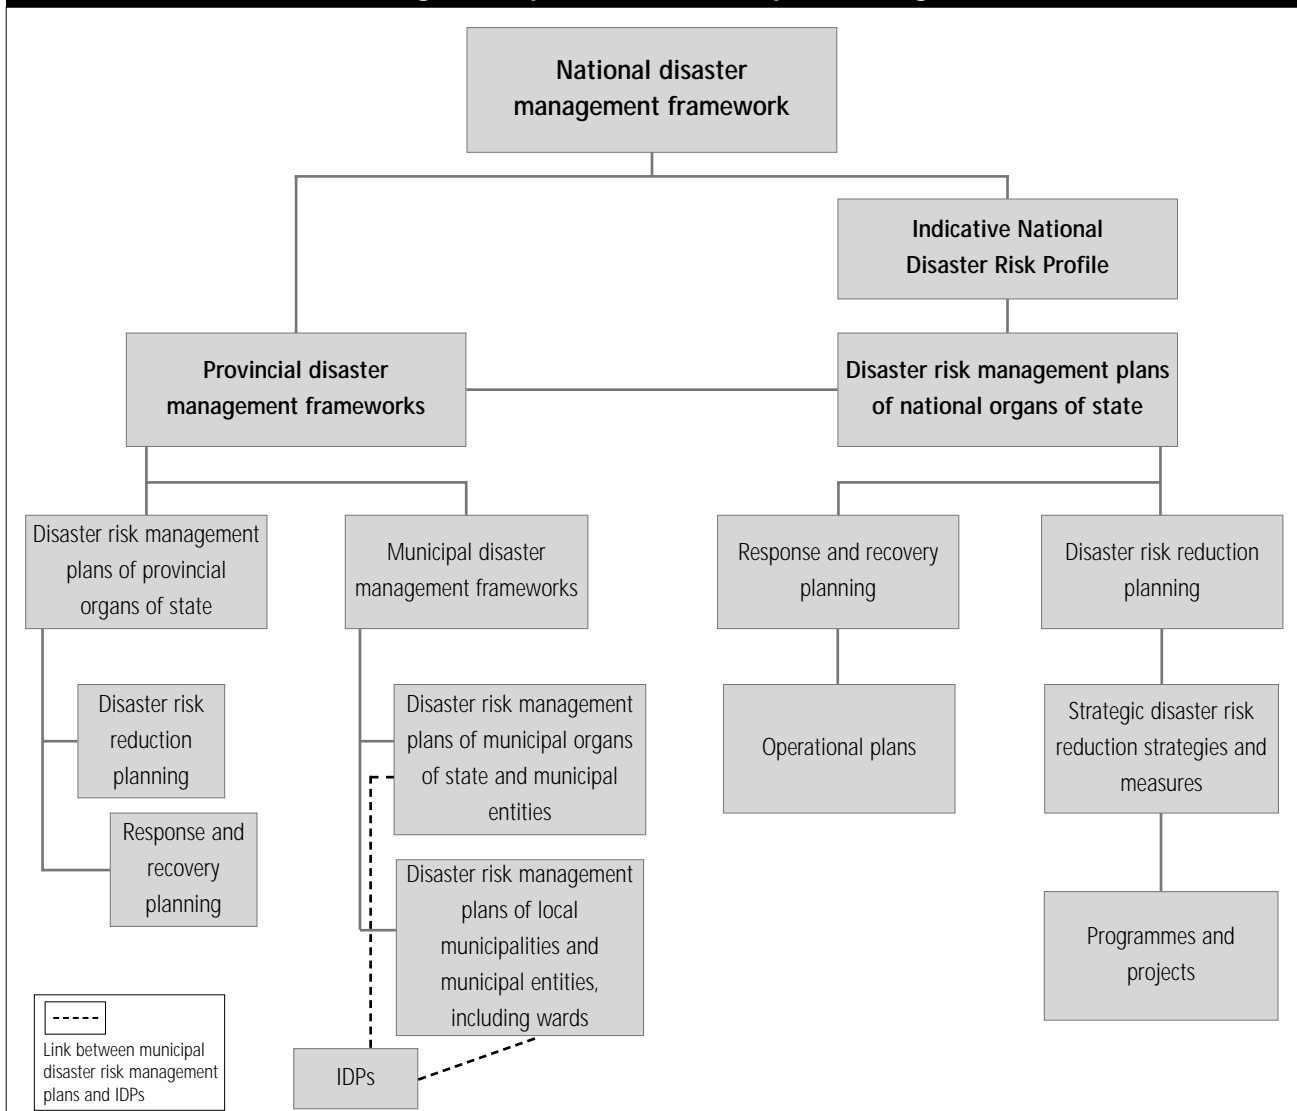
National disaster management framework

Indicative National Disaster Risk Profile

Provincial disaster management frameworks

Disaster risk management plans of national organs of state

Disaster risk management plans of provincial organs of state

Municipal disaster management frameworks

Response and recovery planning

Disaster risk reduction planning

Disaster risk reduction planning

Response and recovery planning

Disaster risk management plans of municipal organs of state and municipal entities

Disaster risk management plans of local municipalities and municipal entities, including wards

Operational plans

Strategic disaster risk reduction strategies and measures

Programmes and projects

IDPs

Link between municipal disaster risk management plans and IDPs